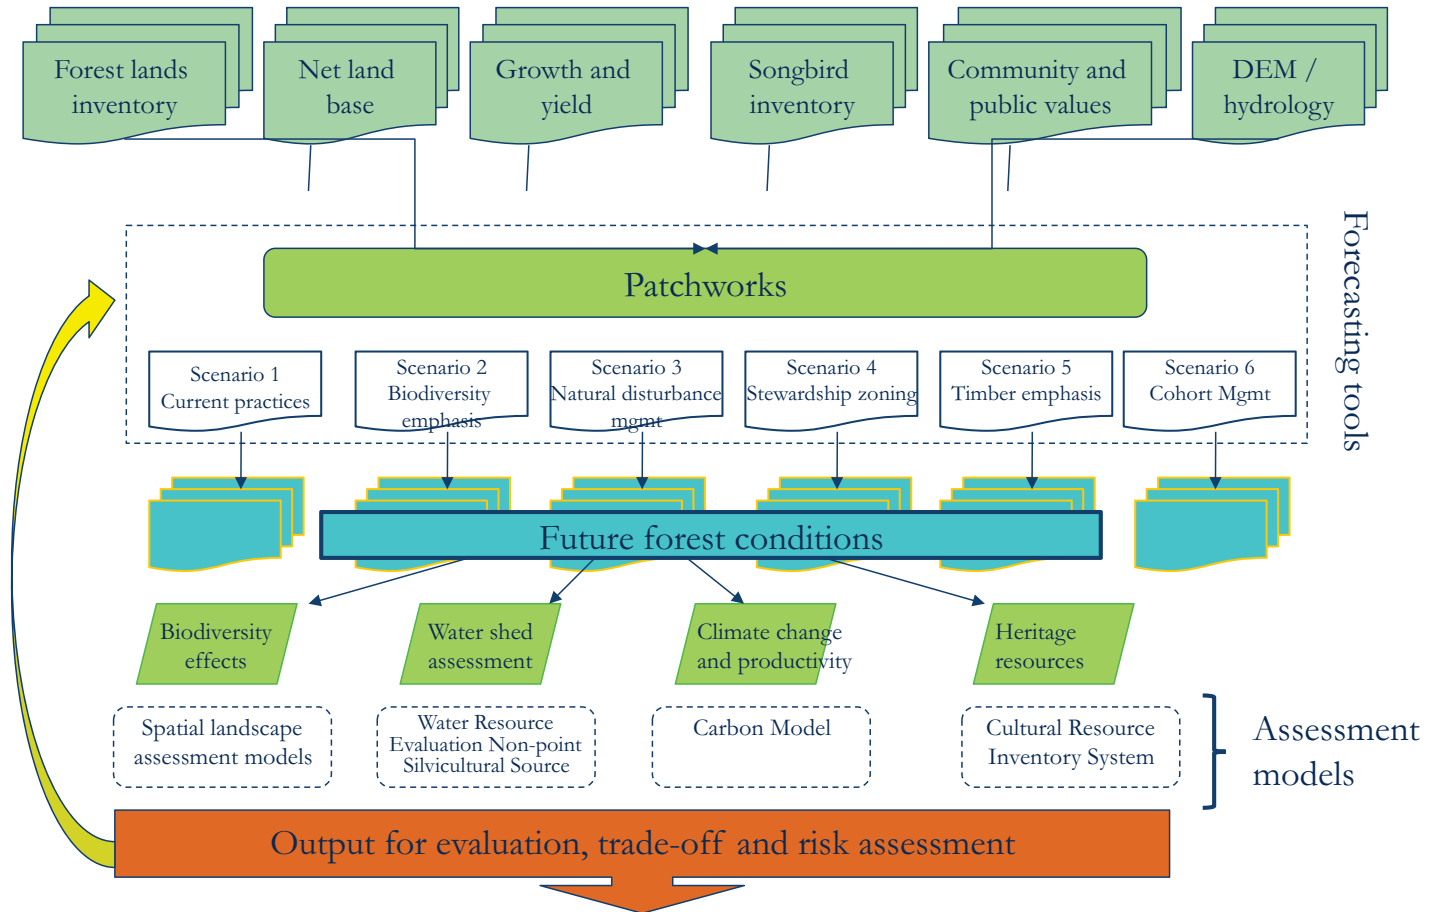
Forest lands inventory

Net land base

Growth and yield

Songbird inventory

Community and public values

DEM / hydrology

Patchworks

Forecasting tools

Scenario 1
Current practices

Scenario 2
Biodiversity emphasis

Scenario 3
Natural disturbance mgmt

Scenario 4
Stewardship zoning

Scenario 5
Timber emphasis

Scenario 6
Cohort Mgmt

Future forest conditions

Biodiversity effects

Water shed assessment

Climate change and productivity

Heritage resources

Spatial landscape assessment models

Water Resource Evaluation Non-point Silvicultural Source

Carbon Model

Cultural Resource Inventory System

Assessment models

Output for evaluation, trade-off and risk assessment